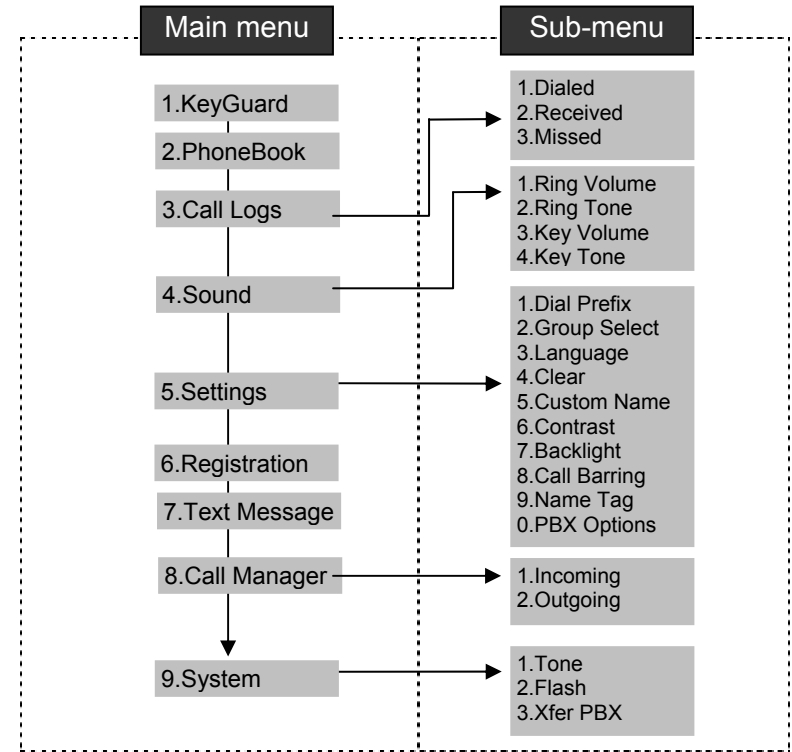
Main menu

1.KeyGuard
2.PhoneBook
3.Call Logs
4.Sound
5.Settings
6.Registration
7.Text Message
8.Call Manager
9.System

Sub-menu

1.Dialed
2.Received
3.Missed

1.Ring Volume
2.Ring Tone
3.Key Volume
4.Key Tone

1.Dial Prefix
2.Group Select
3.Language
4.Clear
5.Custom Name
6.Contrast
7.Backlight
8.Call Barring
9.Name Tag
0.PBX Options

1.Incoming
2.Outgoing

1.Tone
2.Flash
3.Xfer PBX